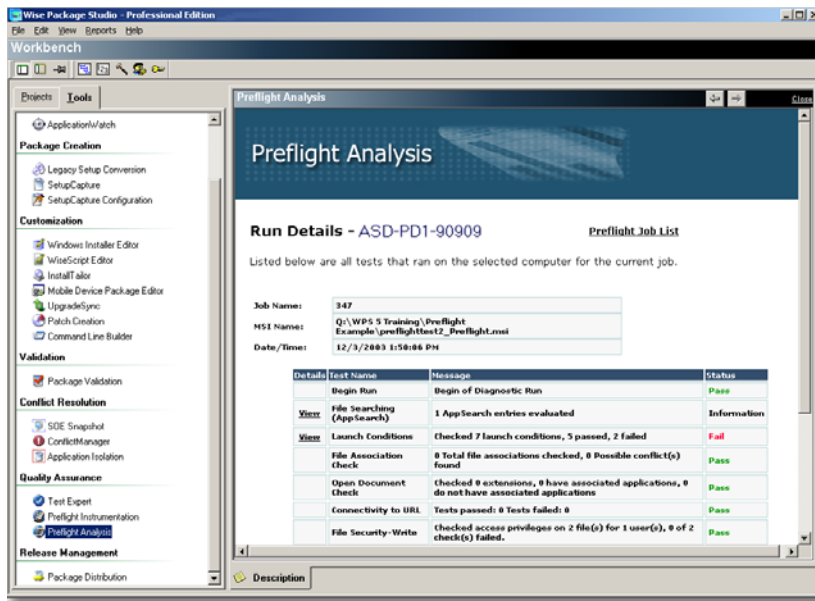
Wise Package Studio - Professional Edition

File Edit View Reports Help

Workbench

Projects Tools

ApplicationWatch

Package Creation

Legacy Setup Conversion
SetupCapture
SetupCapture Configuration

Customization

Windows Installer Editor
WiseScript Editor
InstallTailor
Mobile Device Package Editor
UpgradeSync
Patch Creation
Command Line Builder

Validation

Package Validation

Conflict Resolution

SOE Snapshot
ConflictManager
Application Isolation

Quality Assurance

Test Expert
Preflight Instrumentation
Preflight Analysis

Release Management

Package Distribution

Preflight Analysis

Close

Preflight Analysis

Run Details - ASD-PD1-90909

Preflight Job List

Listed below are all tests that ran on the selected computer for the current job.

| | |
|---|---|
| Job Name: | 347 |
| MSI Name: | Q:\WPS 5 Training\Preflight Example\preflighttest2_Preflight.msi |
| Date/Time: | 12/3/2003 1:50:06 PM |

| Details | Test Name | Message | Status |
|---|---|---|---|
| | Begin Run | Begin of Diagnostic Run | Pass |
| View | File Searching (AppSearch) | 1 AppSearch entries evaluated | Information |
| View | Launch Conditions | Checked 7 launch conditions, 5 passed, 2 failed | Fail |
| | File Association Check | 0 Total file associations checked, 0 Possible conflict(s) found | Pass |
| | Open Document Check | Checked 0 extensions, 0 have associated applications, 0 do not have associated applications | Pass |
| | Connectivity to URL | Tests passed: 0 Tests failed: 0 | Pass |
| | File Security-Write | Checked access privileges on 2 file(s) for 1 user(s), 0 of 2 check(s) failed. | Pass |

Description